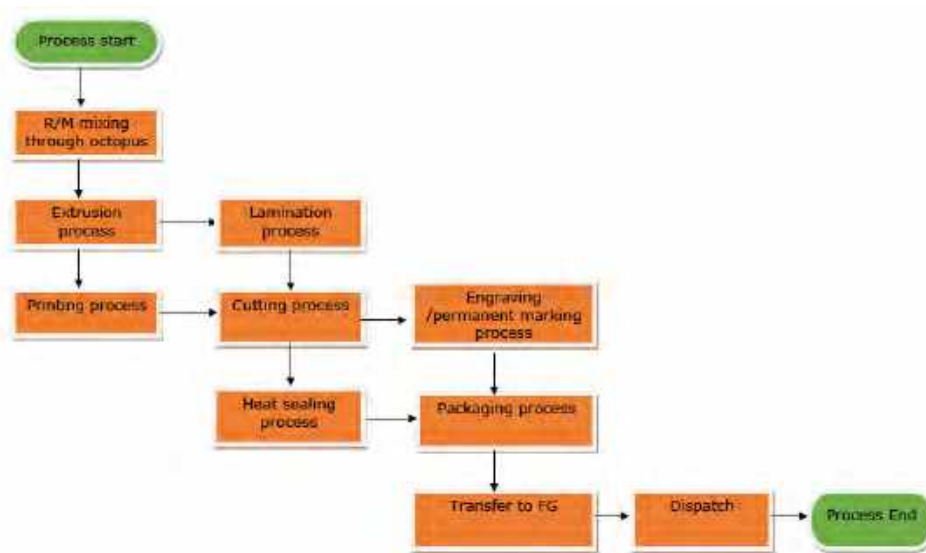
Process start

R/M mixing through octopus

Extrusion process

Lamination process

Printing process

Cutting process

Engraving /permanent marking process

Heat sealing process

Packaging process

Transfer to FG

Dispatch

Process End